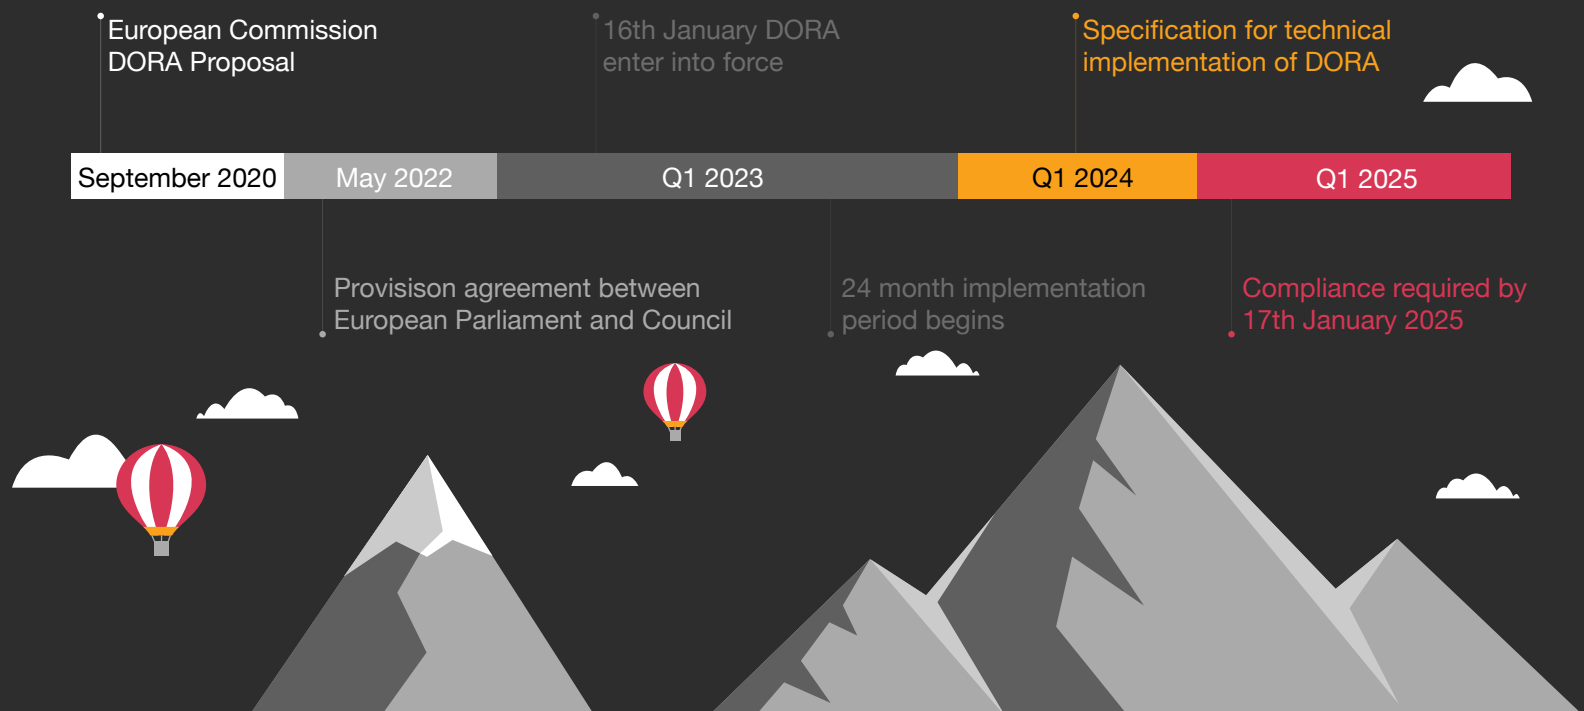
European Commission DORA Proposal

16th January DORA enter into force

Specification for technical implementation of DORA

September 2020

May 2022

Q1 2023

Q1 2024

Q1 2025

Provisison agreement between European Parliament and Council

24 month implementation period begins

Compliance required by 17th January 2025